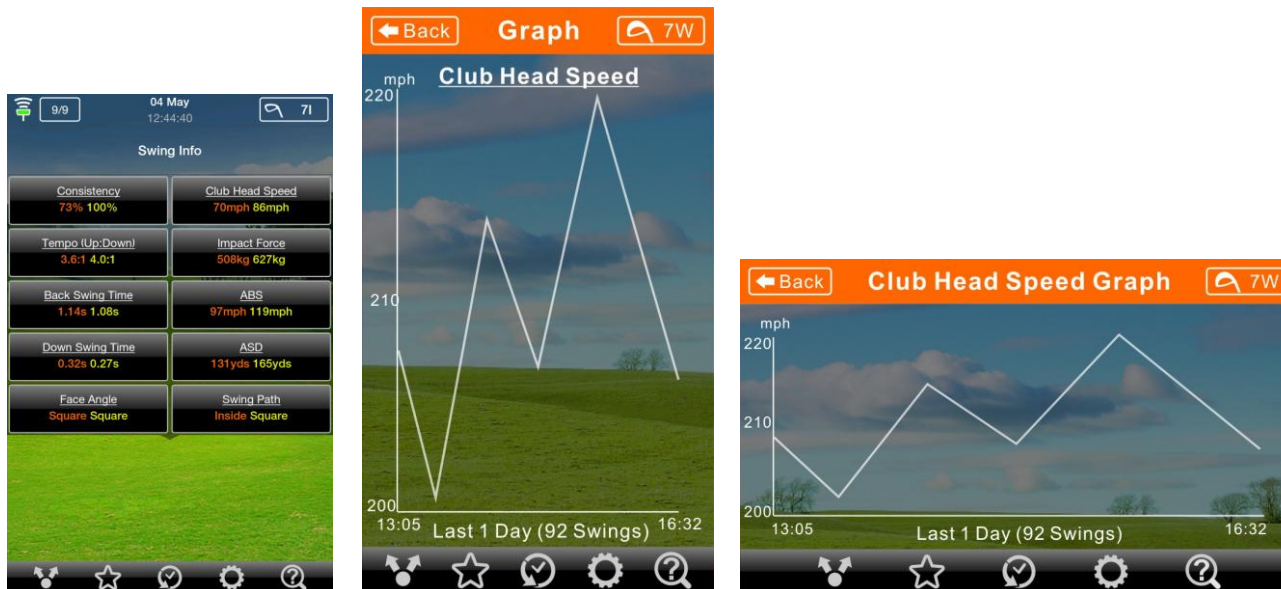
9/9

04 May
12:44:40

7I

Swing Info

| Consistency 73% 100% | Club Head Speed 70mph 86mph |
|---|---|
| Tempo (Up:Down) 3.6:1 4.0:1 | Impact Force 508kg 627kg |
| Back Swing Time 1.14s 1.08s | ABS 97mph 119mph |
| Down Swing Time 0.32s 0.27s | ASD 131yds 165yds |
| Face Angle Square Square | Swing Path Inside Square |

Back

Graph

7W

mph

Club Head Speed

220

210

200

13:05

Last 1 Day (92 Swings)

16:32

Back

Club Head Speed Graph

7W

mph

220

210

200

13:05

Last 1 Day (92 Swings)

16:32